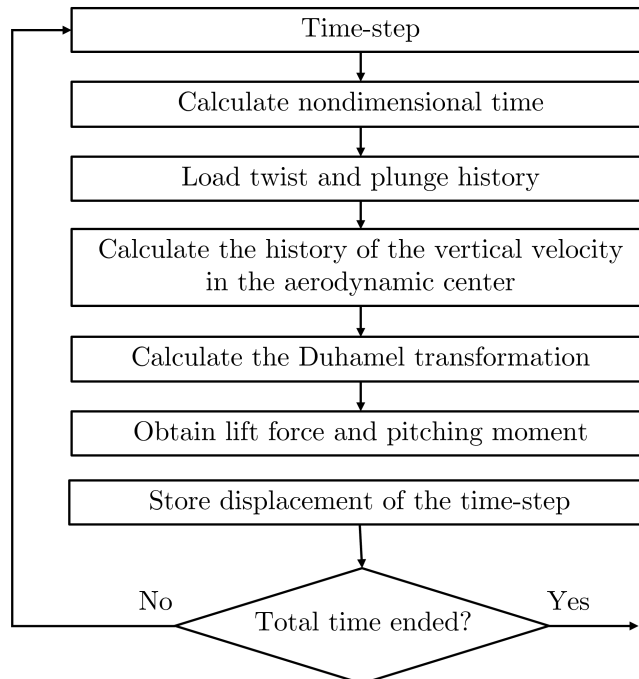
Time-step

Calculate nondimensional time

Load twist and plunge history

Calculate the history of the vertical velocity in the aerodynamic center

Calculate the Duhamel transformation

Obtain lift force and pitching moment

Store displacement of the time-step

No

Total time ended?

Yes